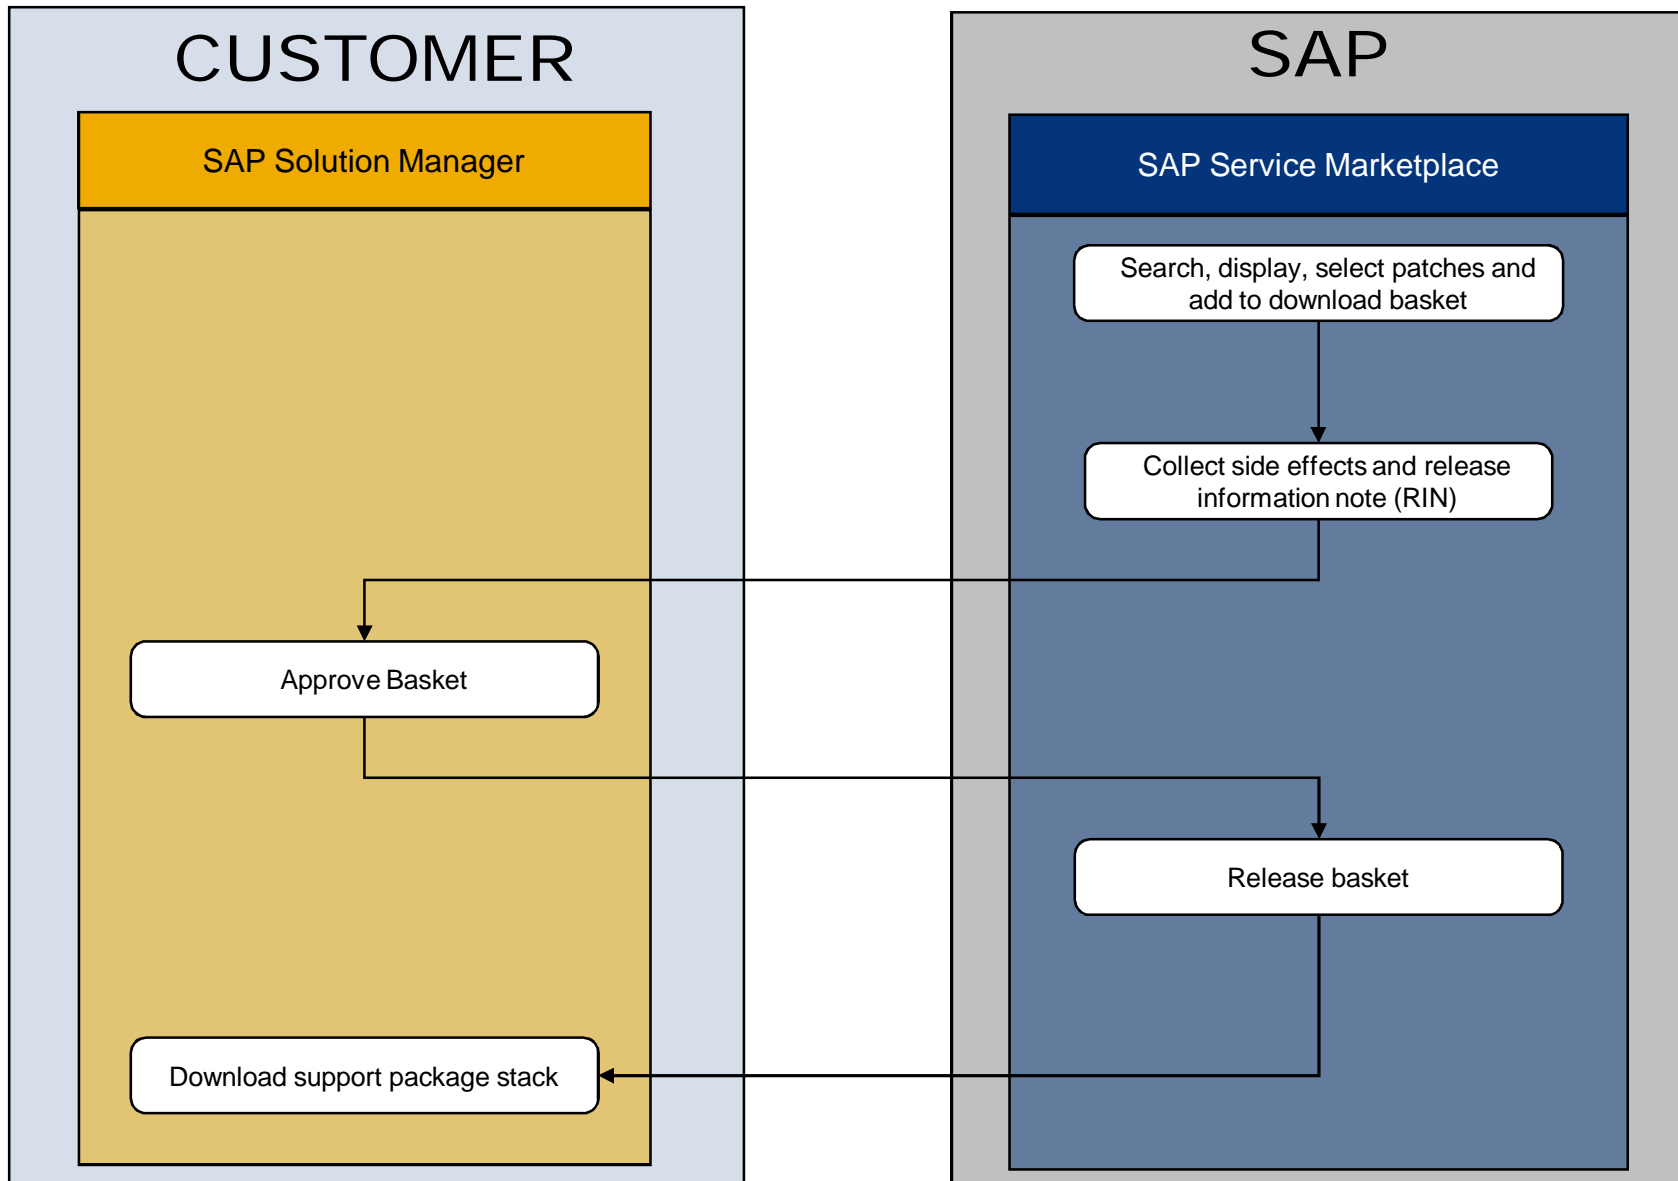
CUSTOMER

SAP Solution Manager

Approve Basket

Download support package stack

SAP

SAP Service Marketplace

Search, display, select patches and add to download basket

Collect side effects and release information note (RIN)

Release basket